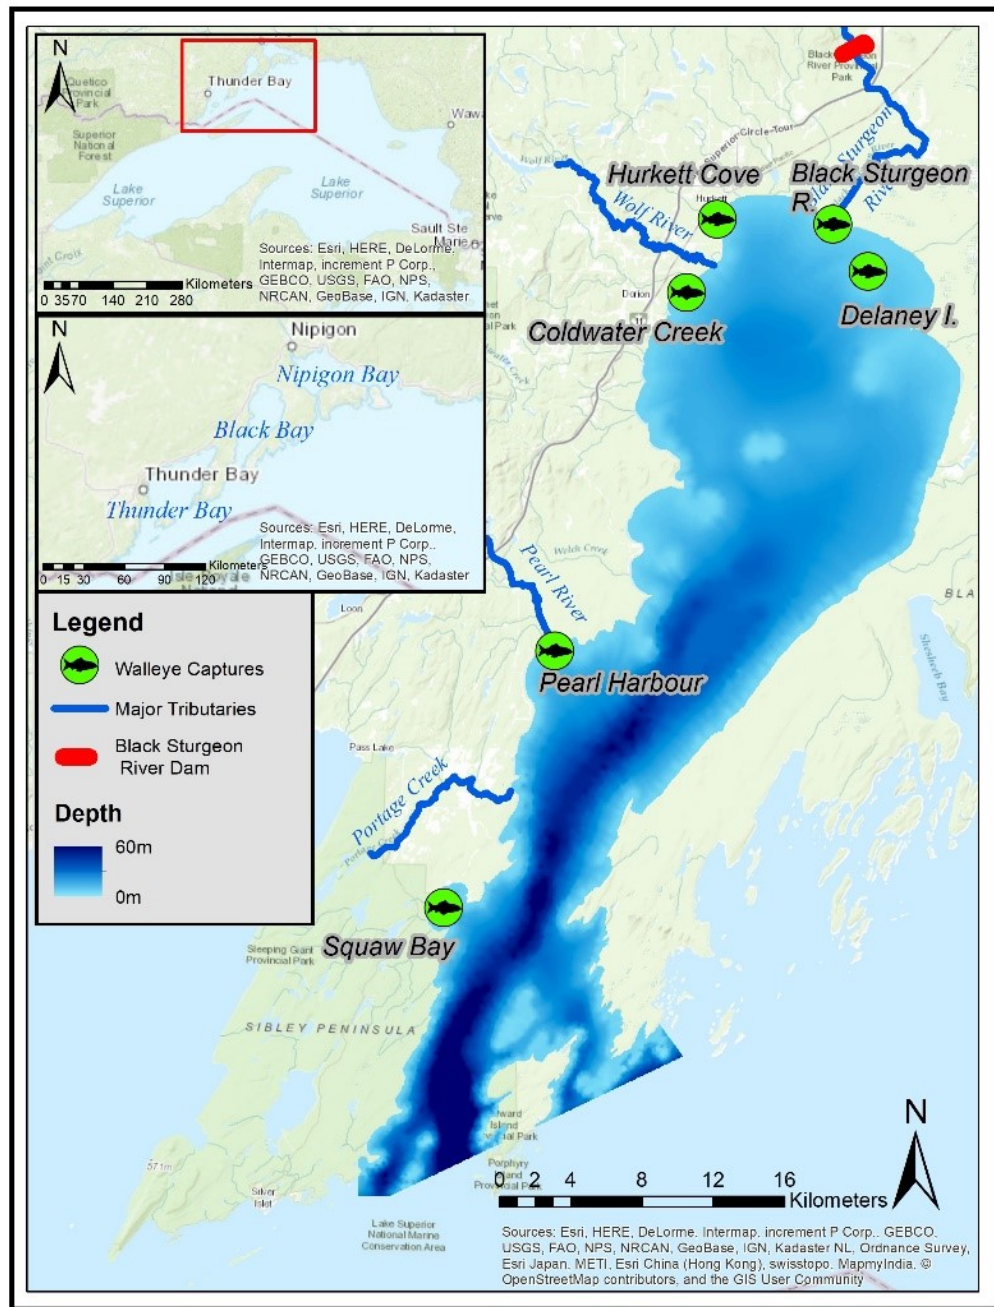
N

Quetico Provincial Park

Thunder Bay

Wawa

Superior National Forest

Lake Superior

Lake Superior

Sault Ste Marie

Sources: Esri, HERE, DeLorme, Intermap, increment P Corp., GEBCO, USGS, FAO, NPS, NRCAN, GeoBase, IGN, Kadaster

0 35 70 140 210 280 Kilometers

N

Nipigon

Nipigon Bay

Black Bay

Thunder Bay

Thunder Bay

Sources: Esri, HERE, DeLorme, Intermap, increment P Corp., GEBCO, USGS, FAO, NPS, NRCAN, GeoBase, IGN, Kadaster

0 15 30 60 90 120 Kilometers

Legend

Walleye Captures

Major Tributaries

Black Sturgeon River Dam

Depth

60m

0m

Black Sturgeon River Provincial Park

Superior Circle Tour

Wolf River

Hurkett Cove

Hurkett

Black Sturgeon R.

Black Sturgeon River

Wolf River

Delaney I.

Dorion

Coldwater Creek

Welch Creek

Pearl River

BLA

Loon

Pearl Harbour

Pass Lake

Portage Creek

Squaw Bay

Sleeping Giant Provincial Park

SIBLEY PENINSULA

Edward Island Provincial Park

Porphyry Island Provincial Park

Silver Islet

Lake Superior National Marine Conservation Area

N

0 2 4 8 12 16 Kilometers

Sources: Esri, HERE, DeLorme, Intermap, increment P Corp., GEBCO, USGS, FAO, NPS, NRCAN, GeoBase, IGN, Kadaster NL, Ordnance Survey, Esri Japan, METI, Esri China (Hong Kong), swisstopo, MapmyIndia, © OpenStreetMap contributors, and the GIS User Community